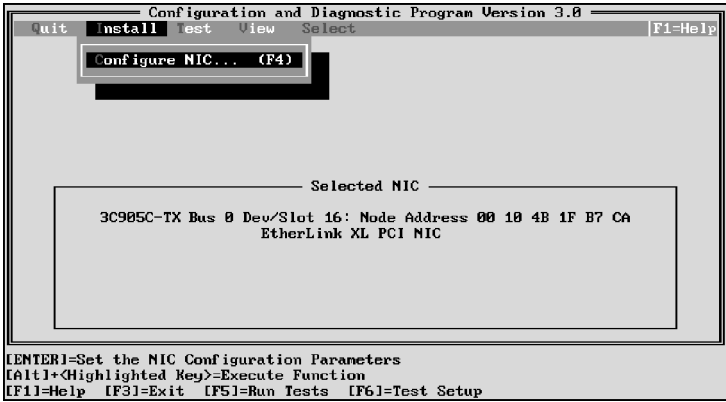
Configuration and Diagnostic Program Version 3.0

Quit Install Test View Select F1=Help

Configure NIC... (F4)

Selected NIC

3C905C-TX Bus 0 Dev/Slot 16: Node Address 00 10 4B 1F B7 CA
EtherLink XL PCI NIC

[ENTER]=Set the NIC Configuration Parameters
[Alt]+<Highlighted Key>=Execute Function
[F1]=Help [F3]=Exit [F5]=Run Tests [F6]=Test Setup